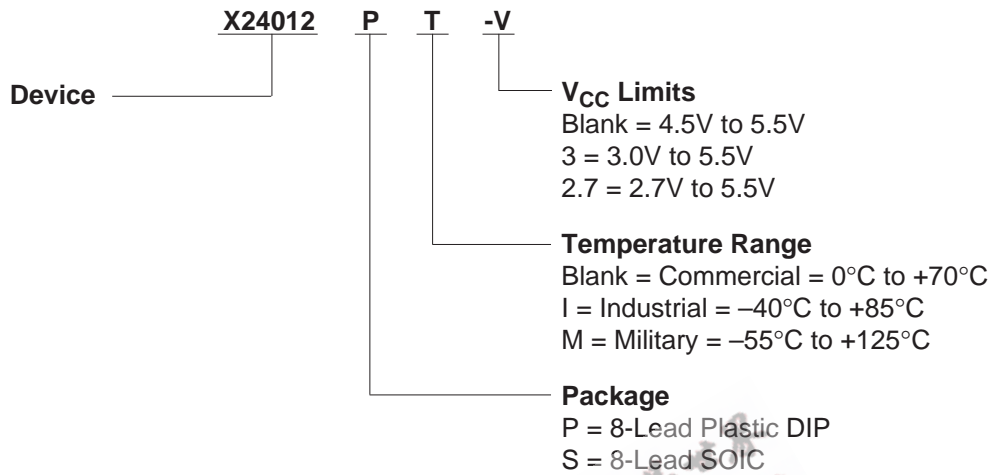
X24012 P T -V

Device

$V_{CC}$ Limits
Blank = 4.5V to 5.5V
3 = 3.0V to 5.5V
2.7 = 2.7V to 5.5V

Temperature Range
Blank = Commercial = 0°C to +70°C
I = Industrial = –40°C to +85°C
M = Military = –55°C to +125°C

Package
P = 8-Lead Plastic DIP
S = 8-Lead SOIC